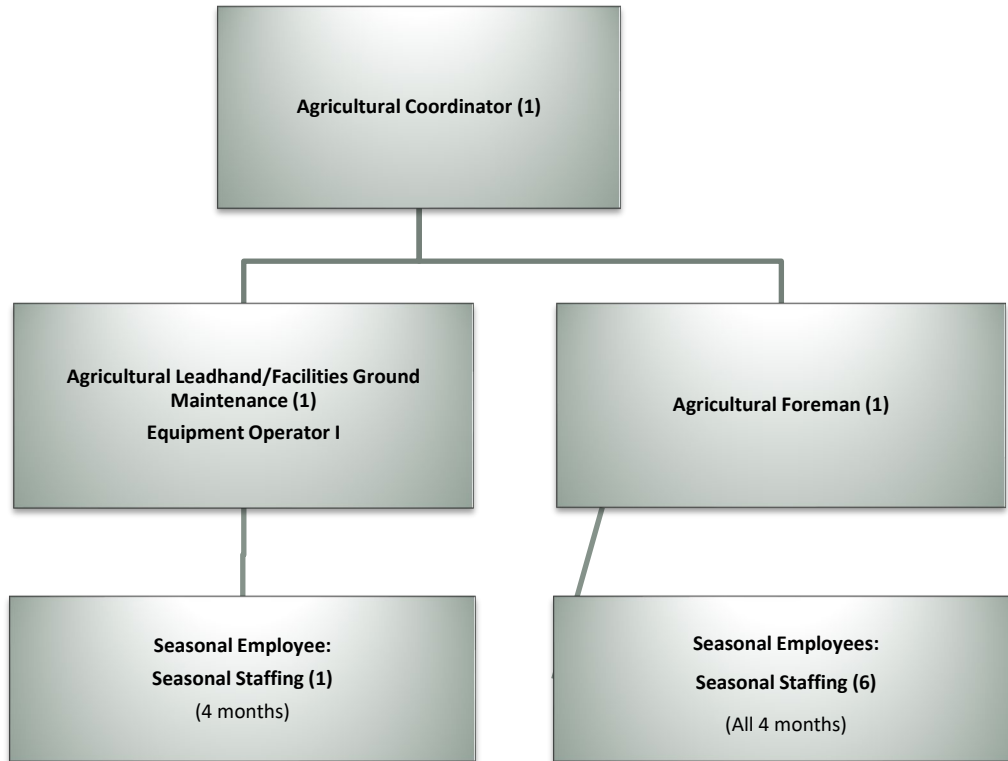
Agricultural Coordinator (1)

Agricultural Leadhand/Facilities Ground Maintenance (1)
Equipment Operator I

Agricultural Foreman (1)

Seasonal Employee:
Seasonal Staffing (1)
(4 months)

Seasonal Employees:
Seasonal Staffing (6)
(All 4 months)